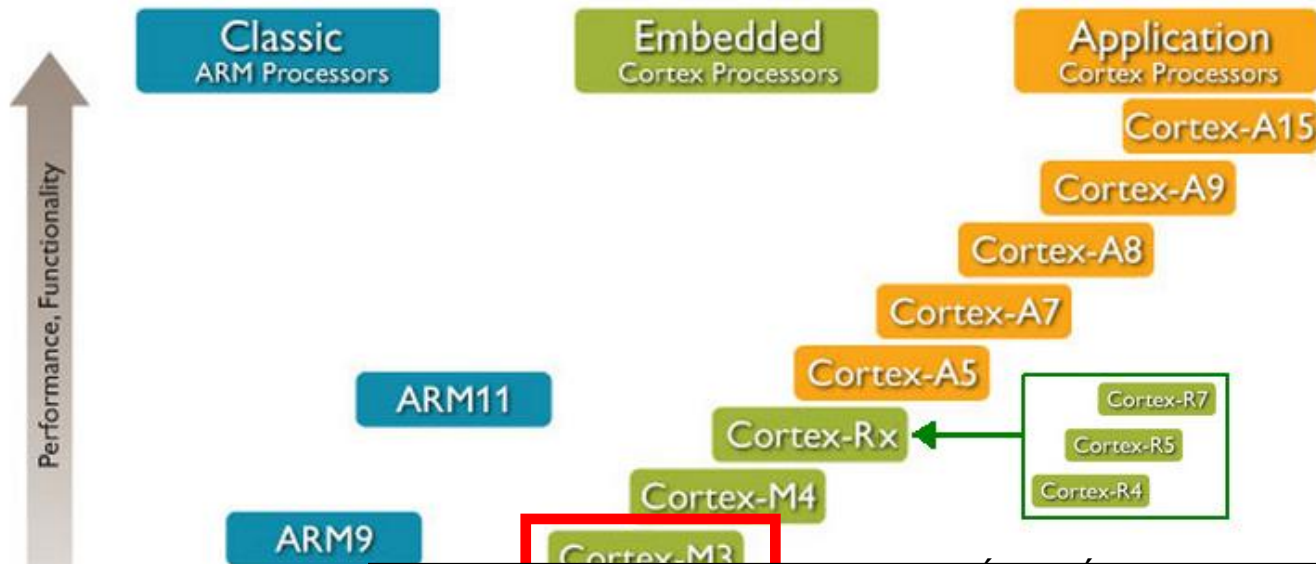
Classic
ARM Processors

Embedded
Cortex Processors

Application
Cortex Processors

Performance, Functionality

Cortex-A15

Cortex-A9

Cortex-A8

Cortex-A7

Cortex-A5

ARM11

Cortex-Rx

Cortex-R7

Cortex-R5

Cortex-R4

Cortex-M4

ARM9

Cortex-M3